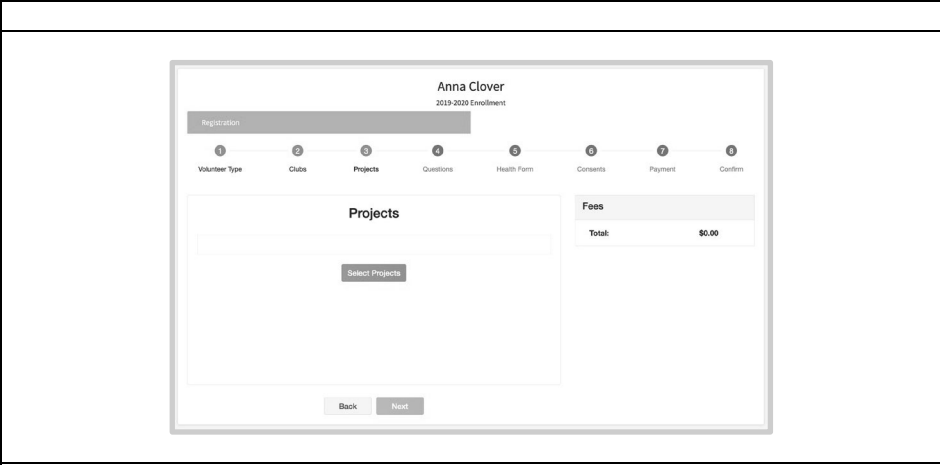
Anna Clover
2019-2020 Enrollment

Registration

1 Volunteer Type
2 Clubs
3 Projects
4 Questions
5 Health Form
6 Consents
7 Payment
8 Confirm

Projects

Select Projects

Fees

| Total: | $0.00 |
|---|---|

Back Next